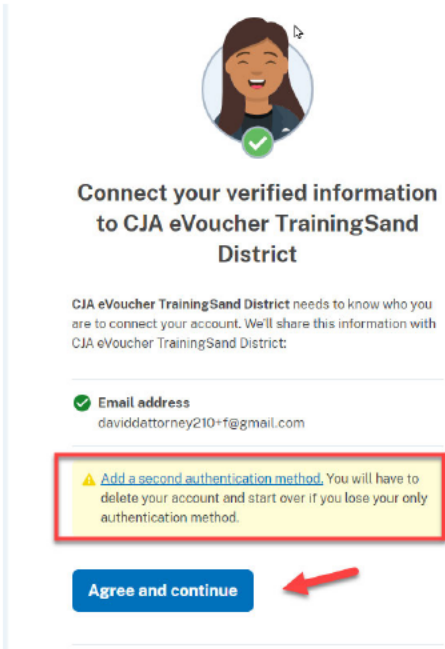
Connect your verified information to CJA eVoucher TrainingSand District

**CJA eVoucher TrainingSand District** needs to know who you are to connect your account. We'll share this information with CJA eVoucher TrainingSand District:

Email address
daviddattorney210+f@gmail.com

Add a second authentication method. You will have to delete your account and start over if you lose your only authentication method.

Agree and continue